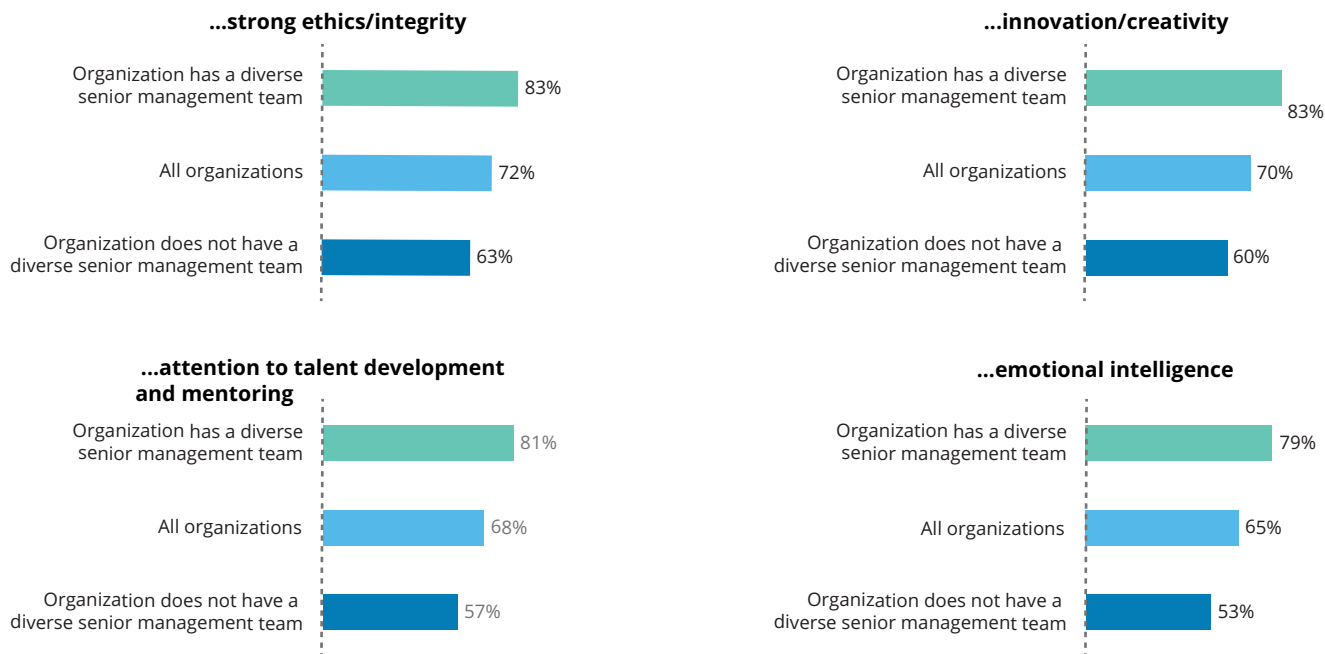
...strong ethics/integrity

Organization has a diverse senior management team 83%

All organizations 72%

Organization does not have a diverse senior management team 63%

...innovation/creativity

Organization has a diverse senior management team 83%

All organizations 70%

Organization does not have a diverse senior management team 60%

...attention to talent development and mentoring

Organization has a diverse senior management team 81%

All organizations 68%

Organization does not have a diverse senior management team 57%

...emotional intelligence

Organization has a diverse senior management team 79%

All organizations 65%

Organization does not have a diverse senior management team 53%